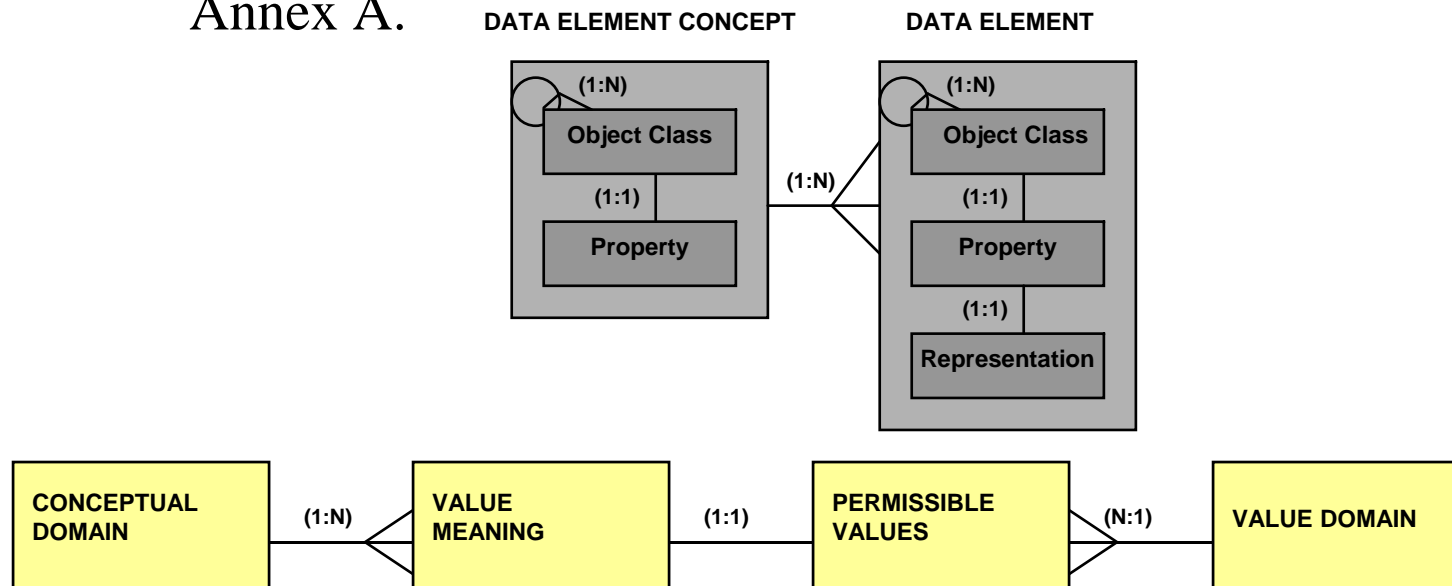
Annex A.

DATA ELEMENT CONCEPT

(1:N)

Object Class

(1:1)

Property

(1:N)

DATA ELEMENT

(1:N)

Object Class

(1:1)

Property

(1:1)

Representation

CONCEPTUAL DOMAIN

(1:N)

VALUE MEANING

(1:1)

PERMISSIBLE VALUES

(N:1)

VALUE DOMAIN